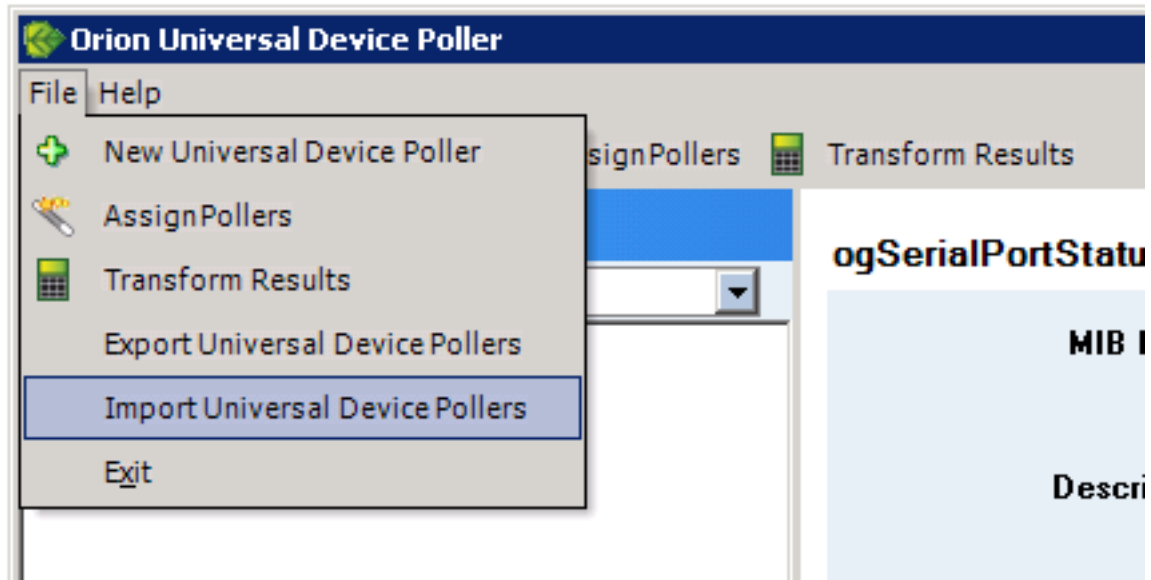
Orion Universal Device Poller

File Help

New Universal Device Poller

AssignPollers

Transform Results

Export Universal Device Pollers

Import Universal Device Pollers

Exit

signPollers

Transform Results

ogSerialPortStatu

MIB I

Descri